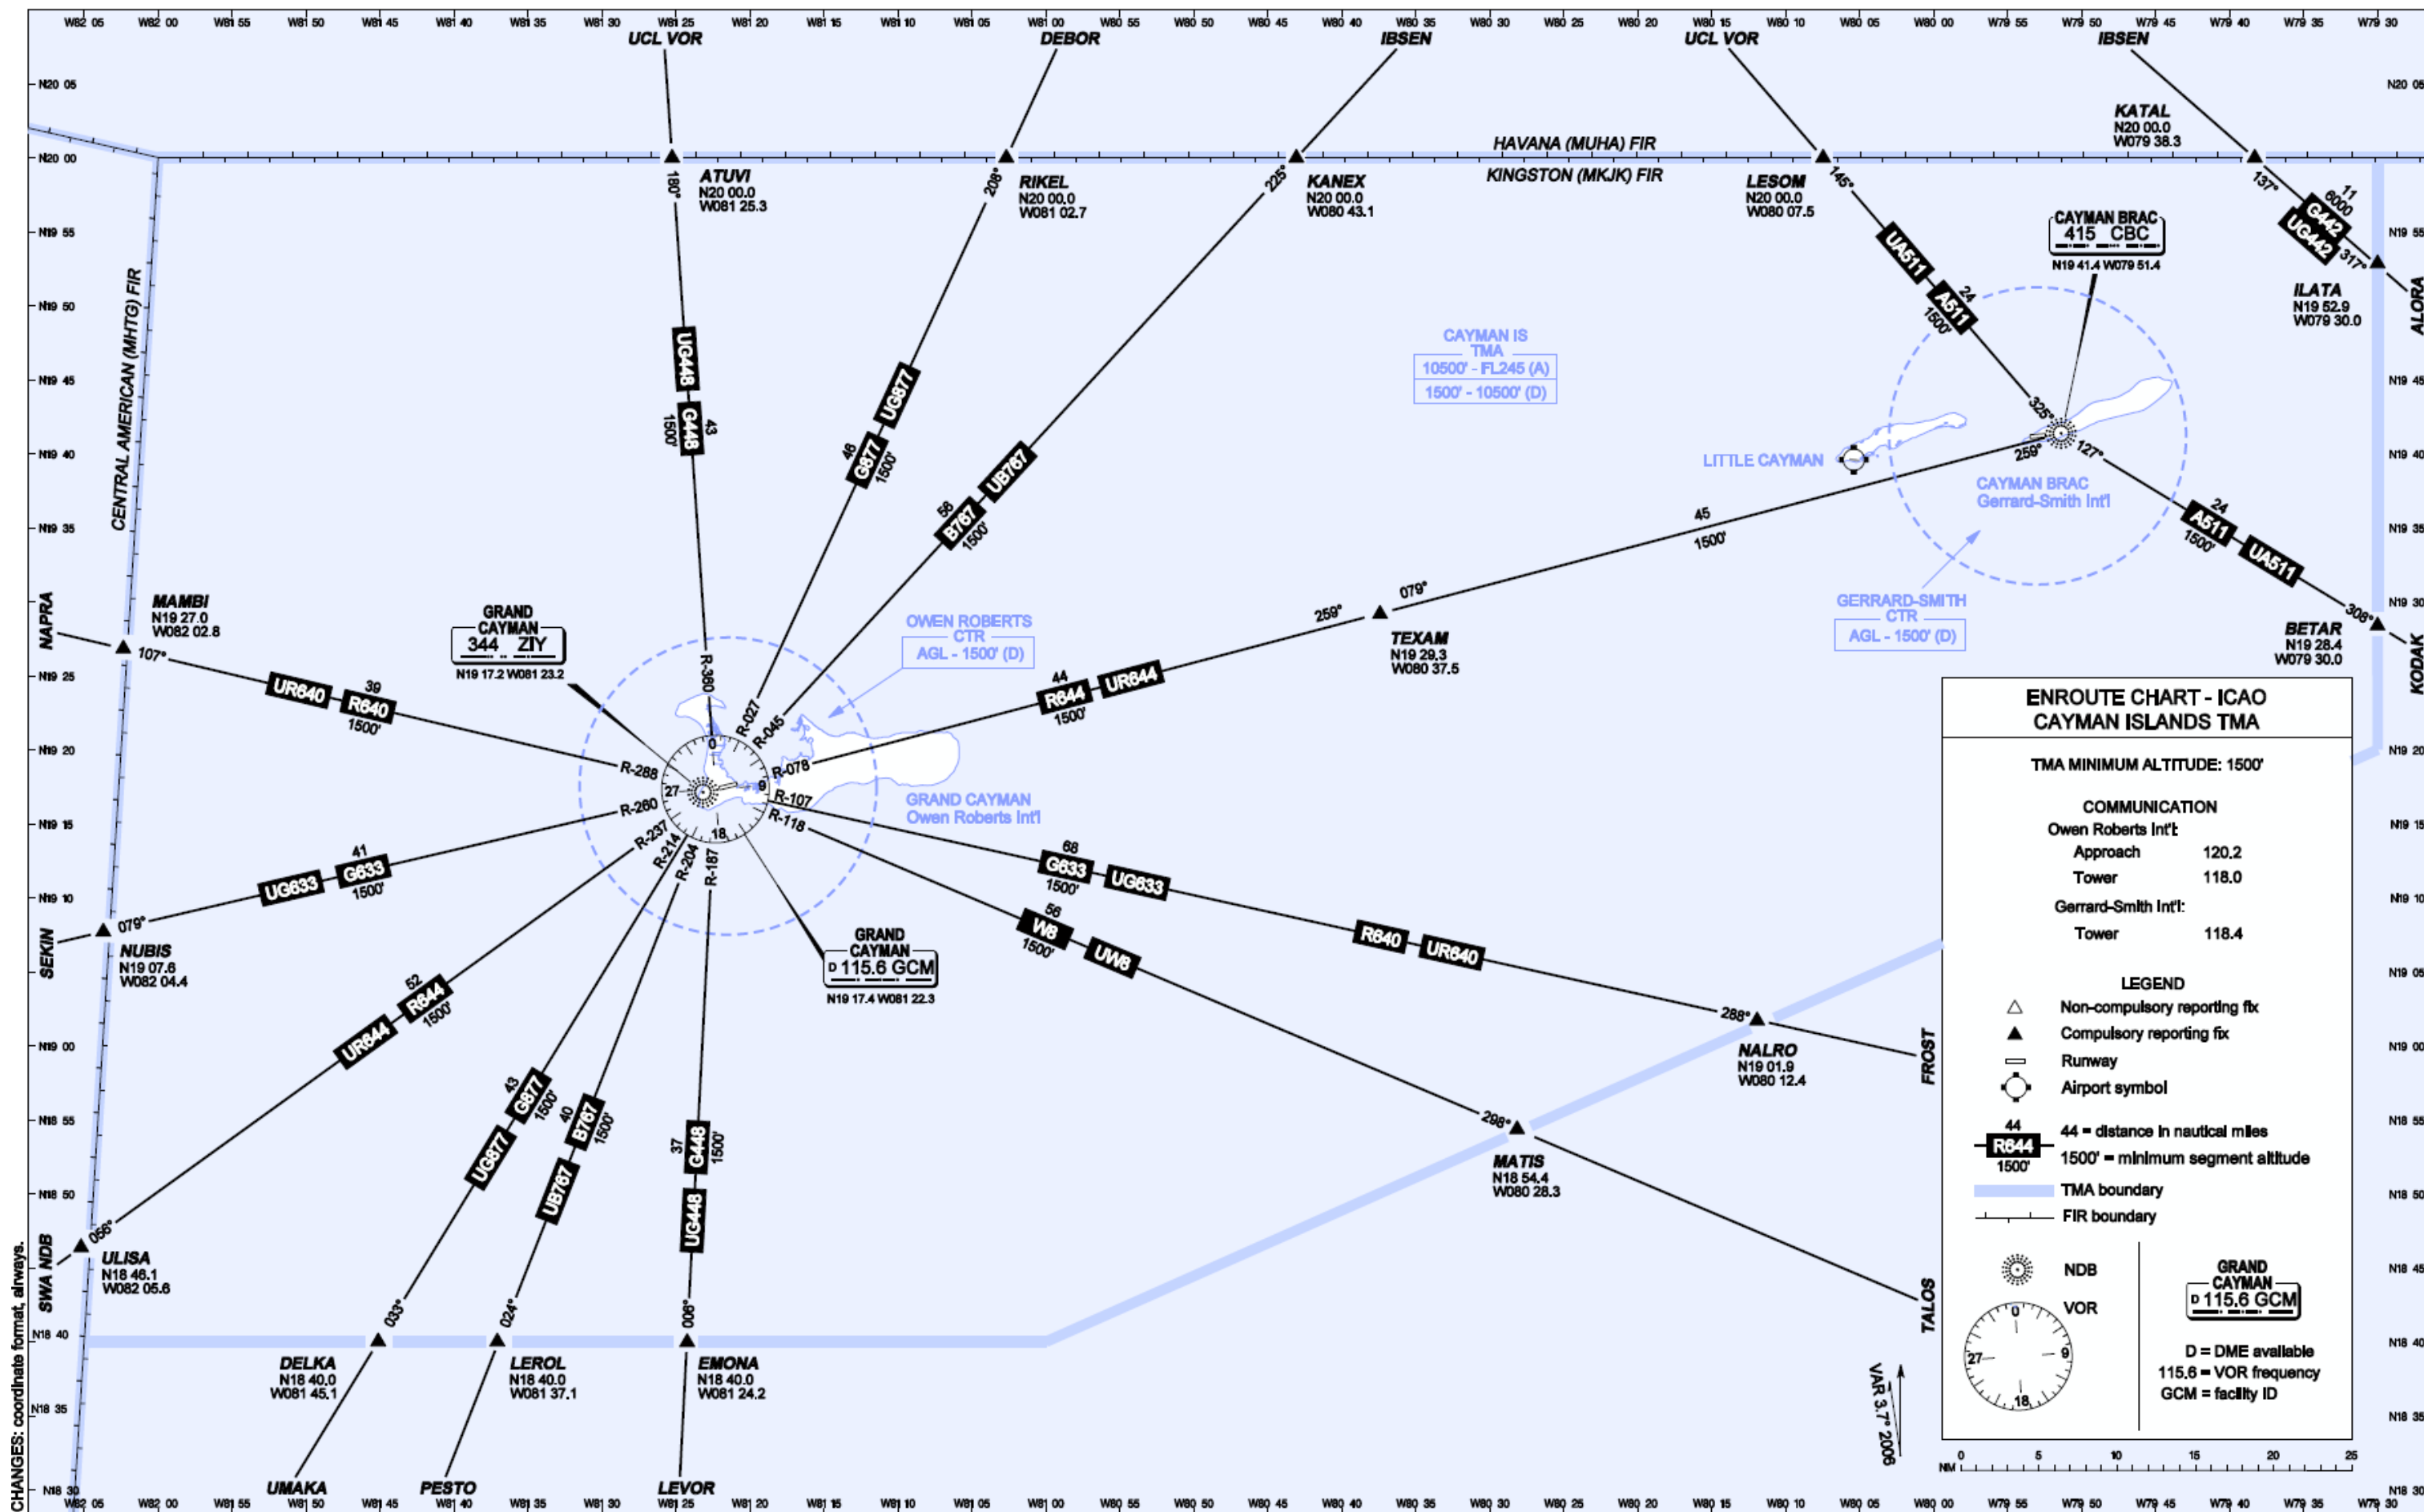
W82 05 W82 00 W81 55 W81 50 W81 45 W81 40 W81 35 W81 30 W81 25 W81 20 W81 15 W81 10 W81 05 W81 00 W80 55 W80 50 W80 45 W80 40 W80 35 W80 30 W80 25 W80 20 W80 15 W80 10 W80 05 W80 00 W79 55 W79 50 W79 45 W79 40 W79 35 W79 30

UCL VOR DEBOR IBSEN UCL VOR IBSEN

N20 05

KATAL
N20 00.0
W079 38.3

HAVANA (MUHA) FIR
KINGSTON (MKJK) FIR

N20 00

ATUVI
N20 00.0
W081 25.3

180°

RIKEL
N20 00.0
W081 02.7

208°

KANEX
N20 00.0
W080 43.1

225°

LESOM
N20 00.0
W080 07.5

145°

137°

11
6000
G442
UG442
317°

CAYMAN BRAC
415 CBC
N19 41.4 W079 51.4

ILATA
N19 52.9
W079 30.0

ALORA

N19 55
N19 50
N19 45
N19 40
N19 35
N19 30
N19 25
N19 20
N19 15
N19 10
N19 05
N19 00
N18 55
N18 50
N18 45
N18 40
N18 35
N18 30

CENTRAL AMERICAN (MHTG) FIR

UG448
G448
43
1500'

UG877
48
G877
1500'

UB767
56
B767
1500'

CAYMAN IS
TMA
10500' - FL245 (A)
1500' - 10500' (D)

UA511
24
A511
1500'

325°
259°
127°

LITTLE CAYMAN

CAYMAN BRAC
Gerrard-Smith Int'l

45
1500'

24
A511
1500'
UA511

NAPRA

MAMBI
N19 27.0
W082 02.8

107°

GRAND
CAYMAN
344 ZIY
N19 17.2 W081 23.2

OWEN ROBERTS
CTR
AGL - 1500' (D)

079°
259°

TEXAM
N19 29.3
W080 37.5

GERRARD-SMITH
CTR
AGL - 1500' (D)

305°

BETAR
N19 28.4
W079 30.0

KODAK

UR640
39
R640
1500'

R-360
R-027
R-045
R-078
R-107
R-118
R-288
R-260
R-237
R-214
R-204
R-187
0
27
9
18

44
R644
1500'
UR644

ENROUTE CHART - ICAO
CAYMAN ISLANDS TMA

TMA MINIMUM ALTITUDE: 1500'

COMMUNICATION
Owen Roberts Int'l:
Approach 120.2
Tower 118.0
Gerrard-Smith Int'l:
Tower 118.4

GRAND CAYMAN
Owen Roberts Int'l

UG633
41
G633
1500'

079°

SEKIN

NUBIS
N19 07.6
W082 04.4

68
G633
1500'
UG633

56
W8
1500'
UW8

GRAND
CAYMAN
D 115.6 GCM
N19 17.4 W081 22.3

R640
UR640

LEGEND
Non-compulsory reporting fix
Compulsory reporting fix
Runway
Airport symbol

288°

NALRO
N19 01.9
W080 12.4

FROST

52
R644
1500'
UR644

43
G877
1500'
UG877

40
B767
1500'
UB767

37
G448
1500'
UG448

298°

MATIS
N18 54.4
W080 28.3

44
R644
1500'
44 = distance in nautical miles
1500' = minimum segment altitude
TMA boundary
FIR boundary

056°

SWA NDB

ULISA
N18 46.1
W082 05.6

033°
024°
006°

NDB
VOR
0
27
9
18

GRAND
CAYMAN
D 115.6 GCM

D = DME available
115.6 = VOR frequency
GCM = facility ID

TALOS

DELKA
N18 40.0
W081 45.1

LEROL
N18 40.0
W081 37.1

EMONA
N18 40.0
W081 24.2

VAR 3.7° 2006

NM 0 5 10 15 20 25

UMAKA PESTO LEVOR

CHANGES: coordinate format, airways.